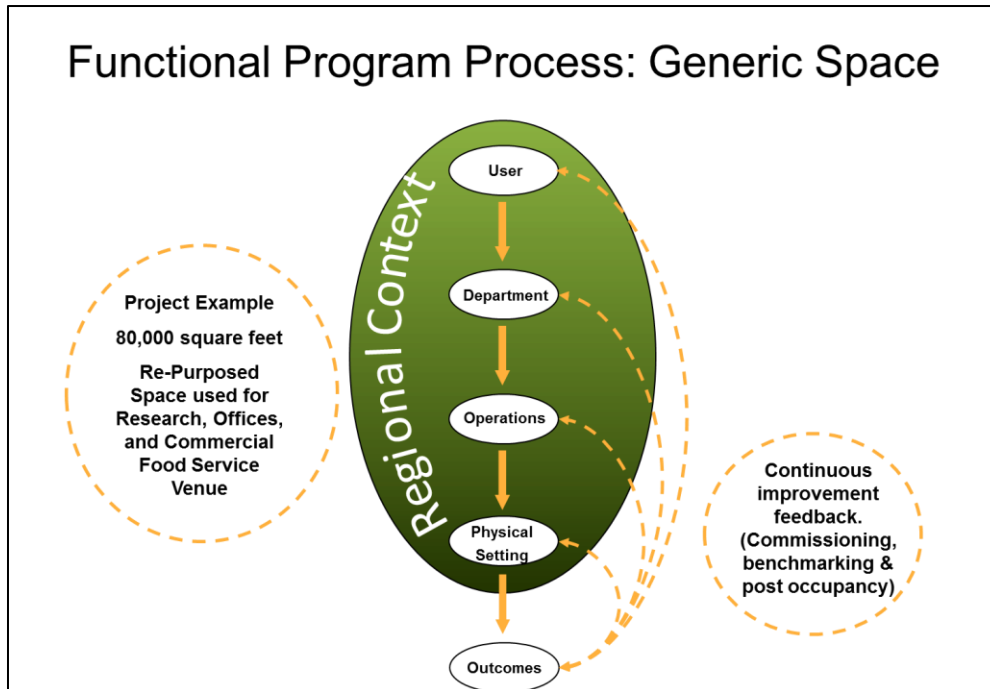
Functional Program Process: Generic Space

Project Example

80,000 square feet

Re-Purposed Space used for Research, Offices, and Commercial Food Service Venue

Regional Context

User

Department

Operations

Physical Setting

Outcomes

Continuous improvement feedback. (Commissioning, benchmarking & post occupancy)